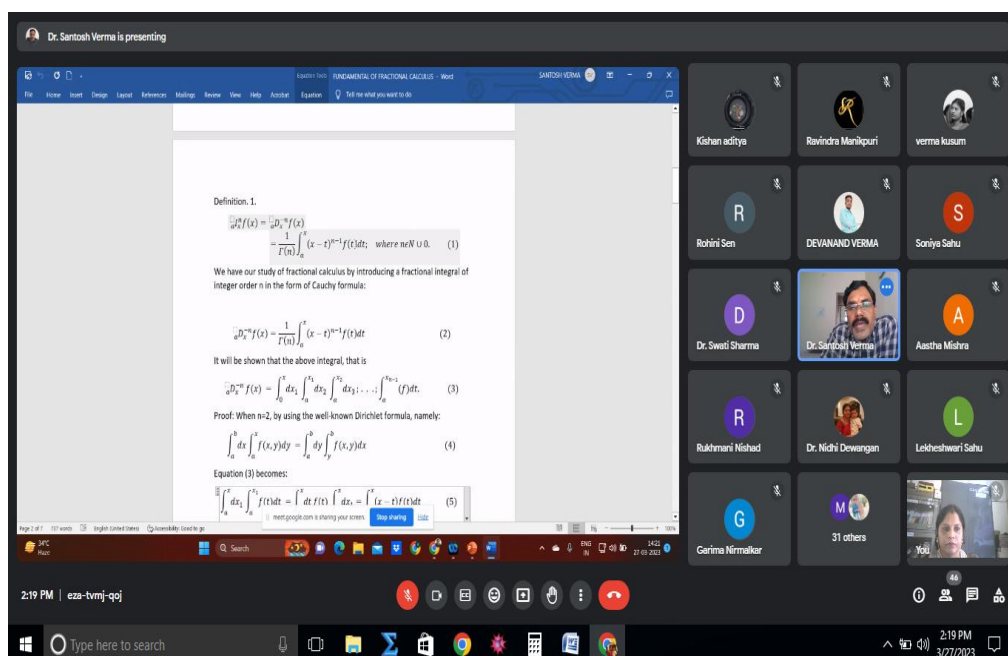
Dr. Santosh Verma is presenting

Equation Tools FUNDAMENTAL OF FRACTIONAL CALCULUS - Word SANTOSH VERMA

File Home Insert Design Layout References Mailings Review View Help Acrobat Equation Tell me what you want to do

Definition. 1.

${}_aI_x^n f(x) = {}_aD_x^{-n} f(x)$
$= \frac{1}{\Gamma(n)} \int_a^x (x-t)^{n-1} f(t)dt; \quad where\ n \in N \cup 0. \qquad (1)$

We have our study of fractional calculus by introducing a fractional integral of integer order n in the form of Cauchy formula:

${}_aD_x^{-n} f(x) = \frac{1}{\Gamma(n)} \int_a^x (x-t)^{n-1} f(t)dt \qquad (2)$

It will be shown that the above integral, that is

${}_aD_x^{-n} f(x) = \int_0^x dx_1 \int_a^{x_1} dx_2 \int_a^{x_2} dx_3 \ldots \int_a^{x_{n-1}} (f)dt. \qquad (3)$

Proof: When n=2, by using the well-known Dirichlet formula, namely:

$\int_a^b dx \int_a^x f(x,y)dy = \int_a^b dy \int_y^b f(x,y)dx \qquad (4)$

Equation (3) becomes:

$\int_a^x dx_1 \int_a^{x_1} f(t)dt = \int_a^x dt\, f(t) \int_t^x dx_1 = \int_a^x (x-t)f(t)dt \qquad (5)$

meet.google.com is sharing your screen. Stop sharing Hide

Page 2 of 7 117 words English (United States) Accessibility: Good to go 100%

34°C Haze Search ENG IN 14:21 27-03-2023

Kishan aditya
Ravindra Manikpuri
verma kusum
Rohini Sen
DEVANAND VERMA
Soniya Sahu
Dr. Swati Sharma
Dr. Santosh Verma
Aastha Mishra
Rukhmani Nishad
Dr. Nidhi Dewangan
Lekheshwari Sahu
Garima Nirmalkar
31 others
You

2:19 PM | eza-tvmj-qoj

46

Type here to search

2:19 PM 3/27/2023